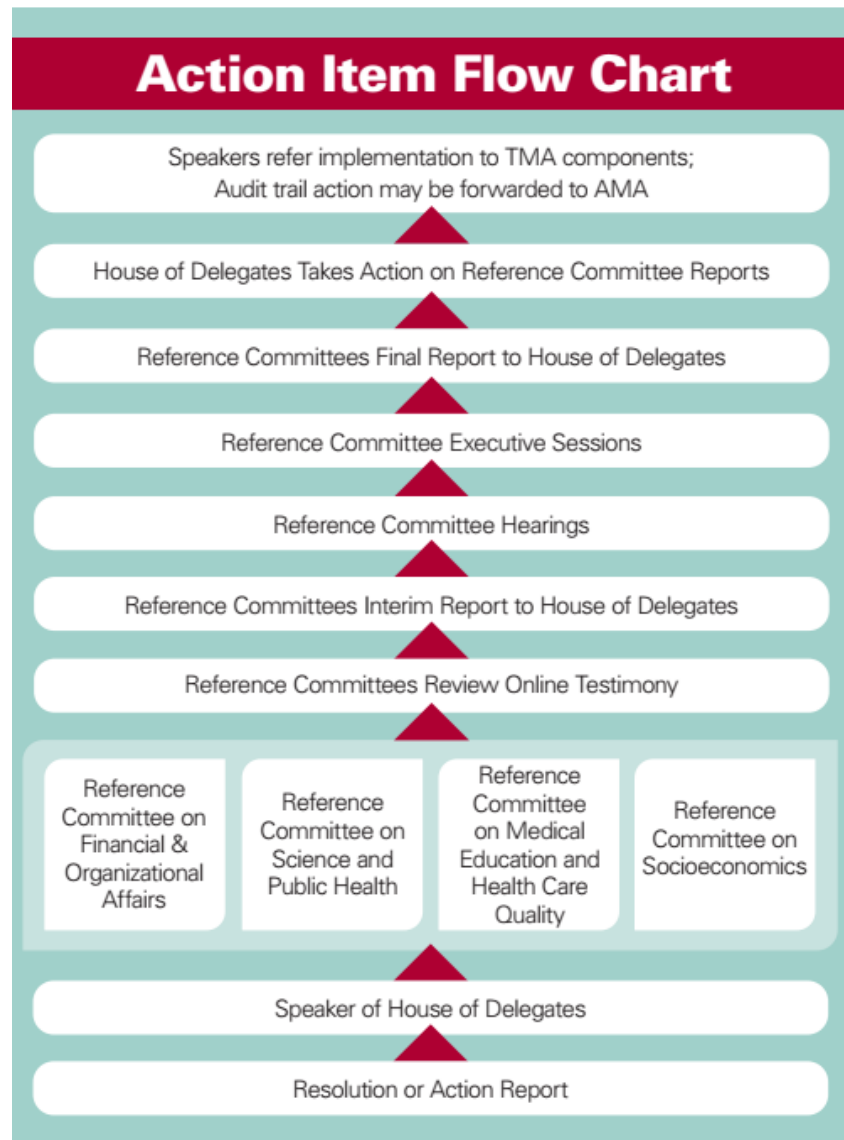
Action Item Flow Chart

Speakers refer implementation to TMA components; Audit trail action may be forwarded to AMA

House of Delegates Takes Action on Reference Committee Reports

Reference Committees Final Report to House of Delegates

Reference Committee Executive Sessions

Reference Committee Hearings

Reference Committees Interim Report to House of Delegates

Reference Committees Review Online Testimony

Reference Committee on Financial & Organizational Affairs

Reference Committee on Science and Public Health

Reference Committee on Medical Education and Health Care Quality

Reference Committee on Socioeconomics

Speaker of House of Delegates

Resolution or Action Report